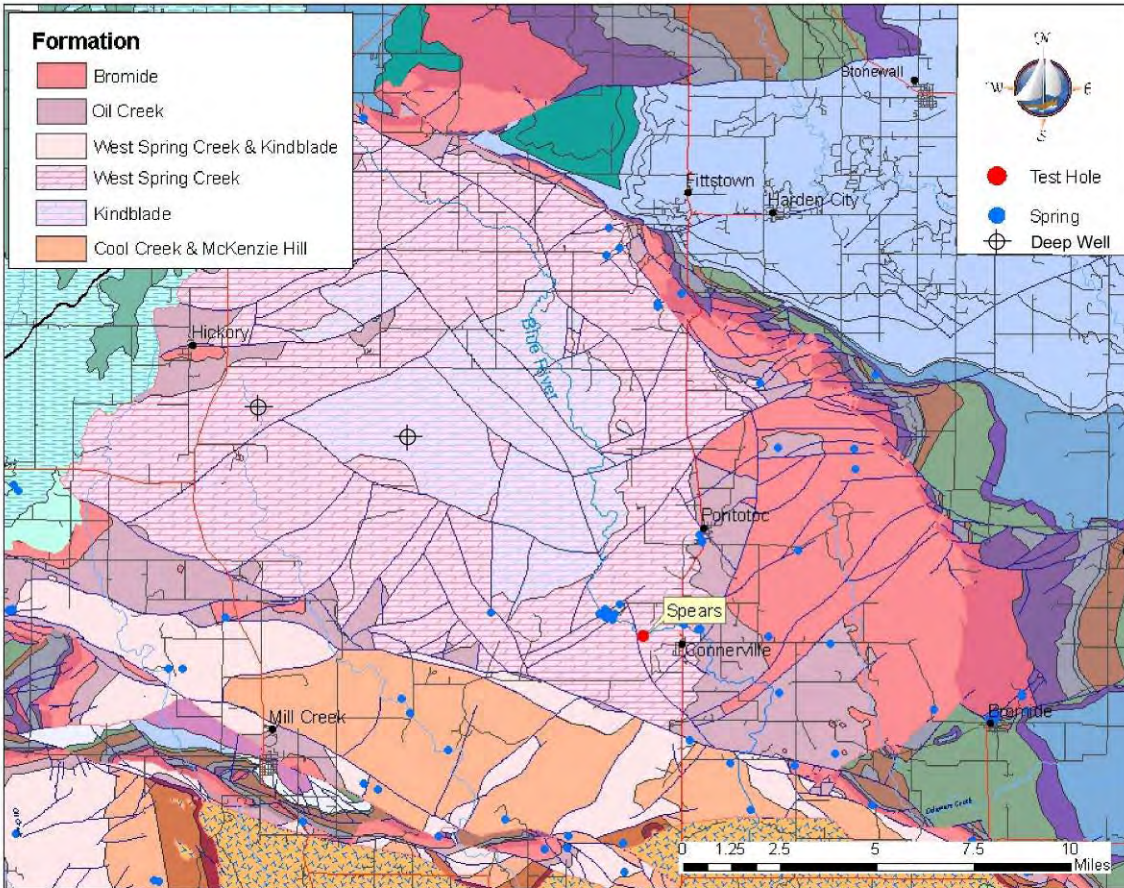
Formation
Bromide
Oil Creek
West Spring Creek & Kindblade
West Spring Creek
Kindblade
Cool Creek & McKenzie Hill

N
W
E
S

Test Hole
Spring
Deep Well

Stonewall
Fittstown
Harden City
Hickory
Blue River
Pontotoc
Spears
Connerville
Mill Creek
Bromide
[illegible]

0 1.25 2.5 5 7.5 10
Miles